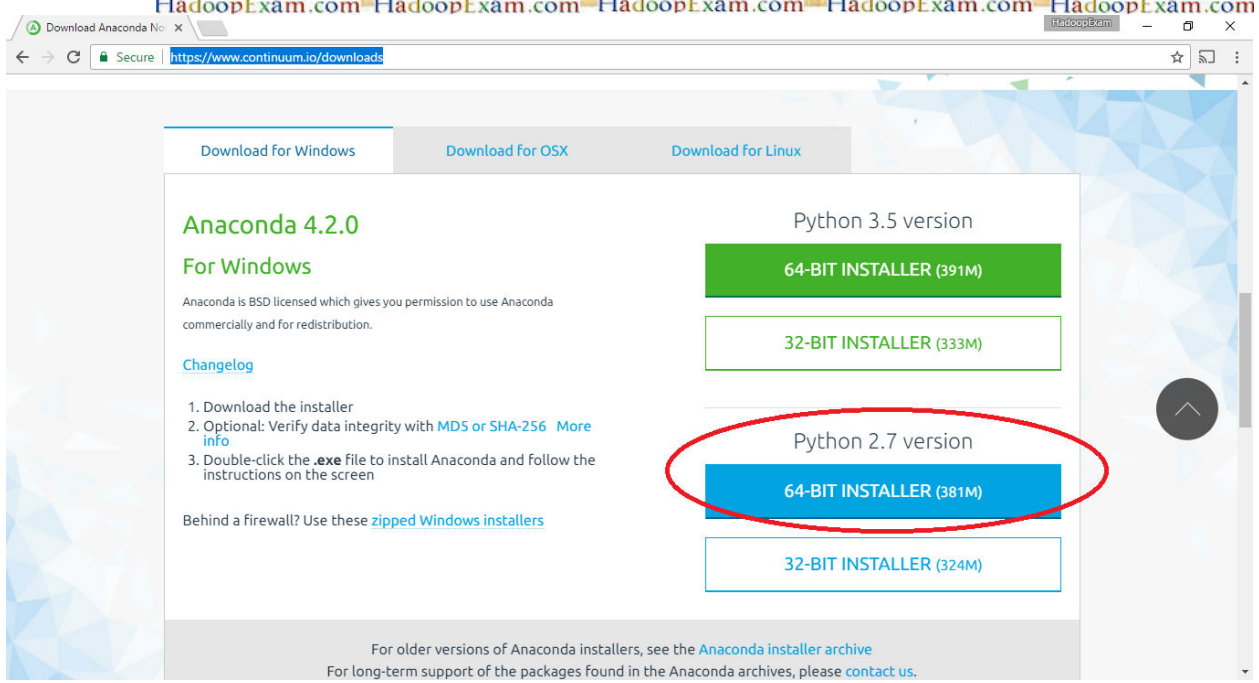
HadoopExam.com HadoopExam.com HadoopExam.com HadoopExam.com HadoopExam.com

Download Anaconda No ×

HadoopExam

Secure https://www.continuum.io/downloads

Download for Windows Download for OSX Download for Linux

Anaconda 4.2.0

For Windows

Anaconda is BSD licensed which gives you permission to use Anaconda commercially and for redistribution.

Changelog

1. Download the installer
2. Optional: Verify data integrity with MD5 or SHA-256 More info
3. Double-click the .exe file to install Anaconda and follow the instructions on the screen

Behind a firewall? Use these zipped Windows installers

Python 3.5 version

64-BIT INSTALLER (391M)

32-BIT INSTALLER (333M)

Python 2.7 version

64-BIT INSTALLER (381M)

32-BIT INSTALLER (324M)

For older versions of Anaconda installers, see the Anaconda installer archive
For long-term support of the packages found in the Anaconda archives, please contact us.